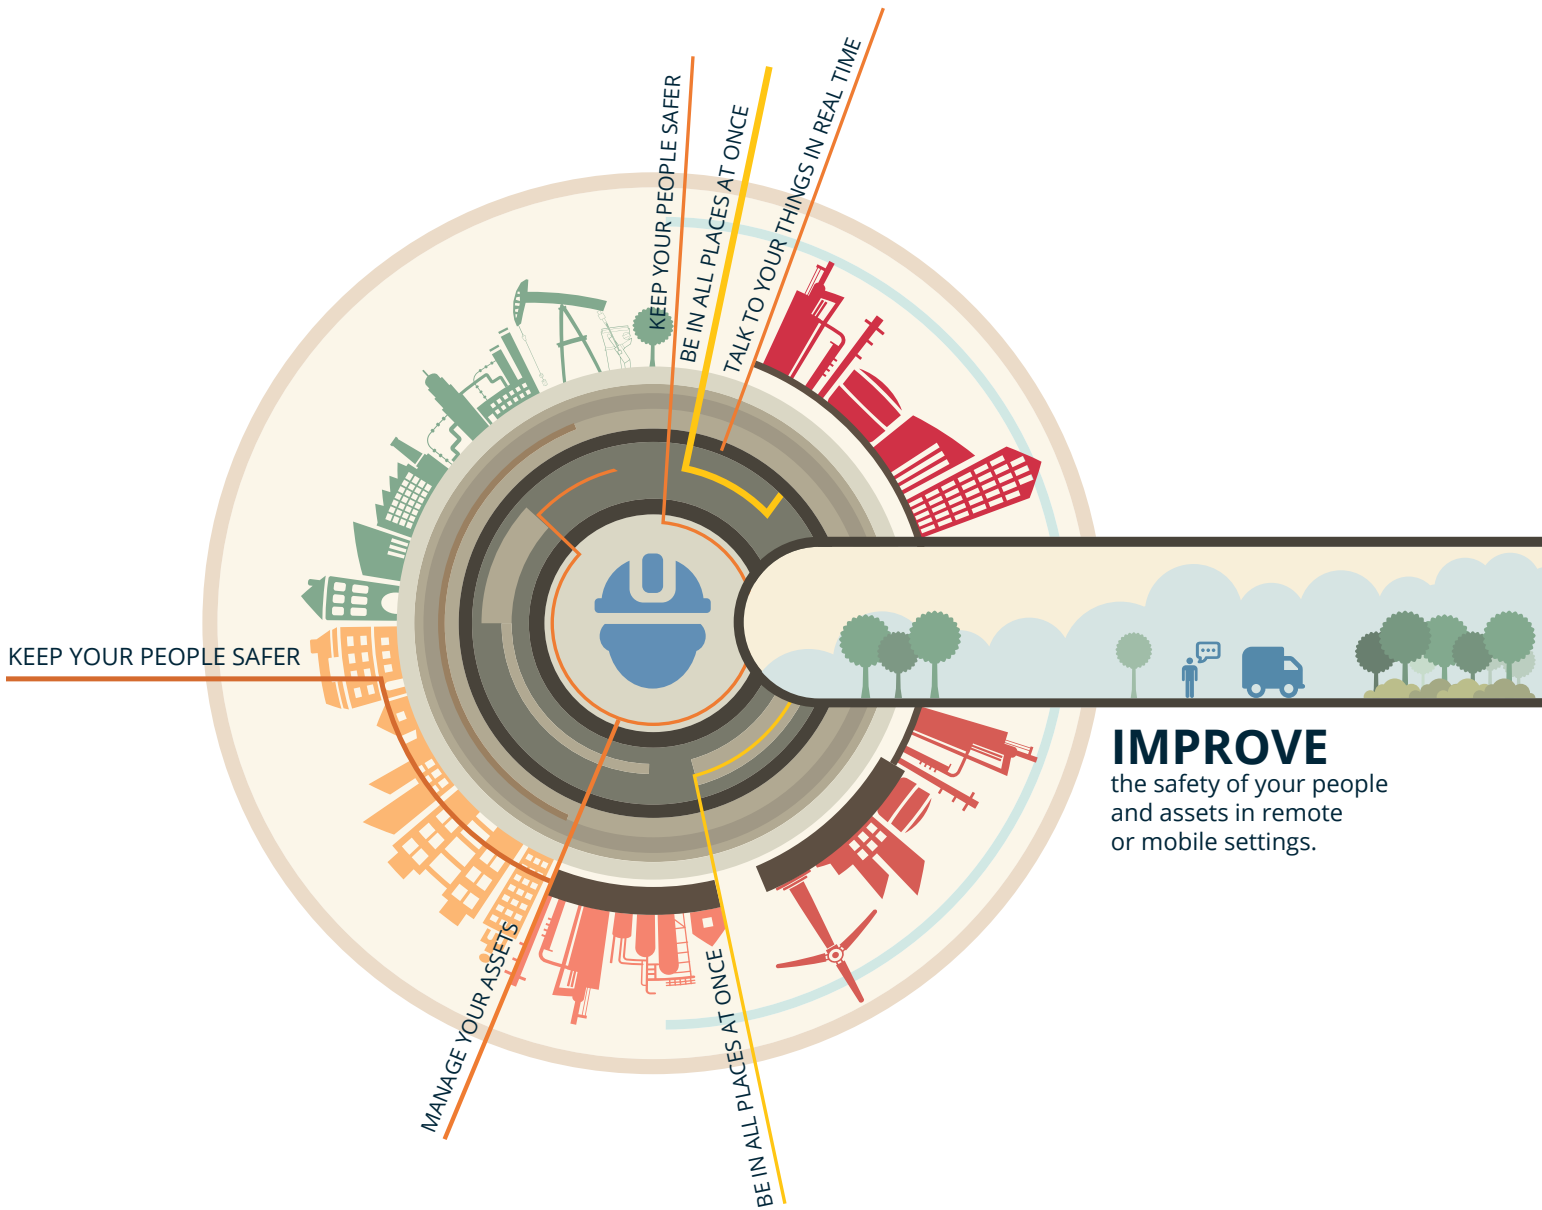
KEEP YOUR PEOPLE SAFER

BE IN ALL PLACES AT ONCE

TALK TO YOUR THINGS IN REAL TIME

KEEP YOUR PEOPLE SAFER

IMPROVE
the safety of your people and assets in remote or mobile settings.

MANAGE YOUR ASSETS

BE IN ALL PLACES AT ONCE